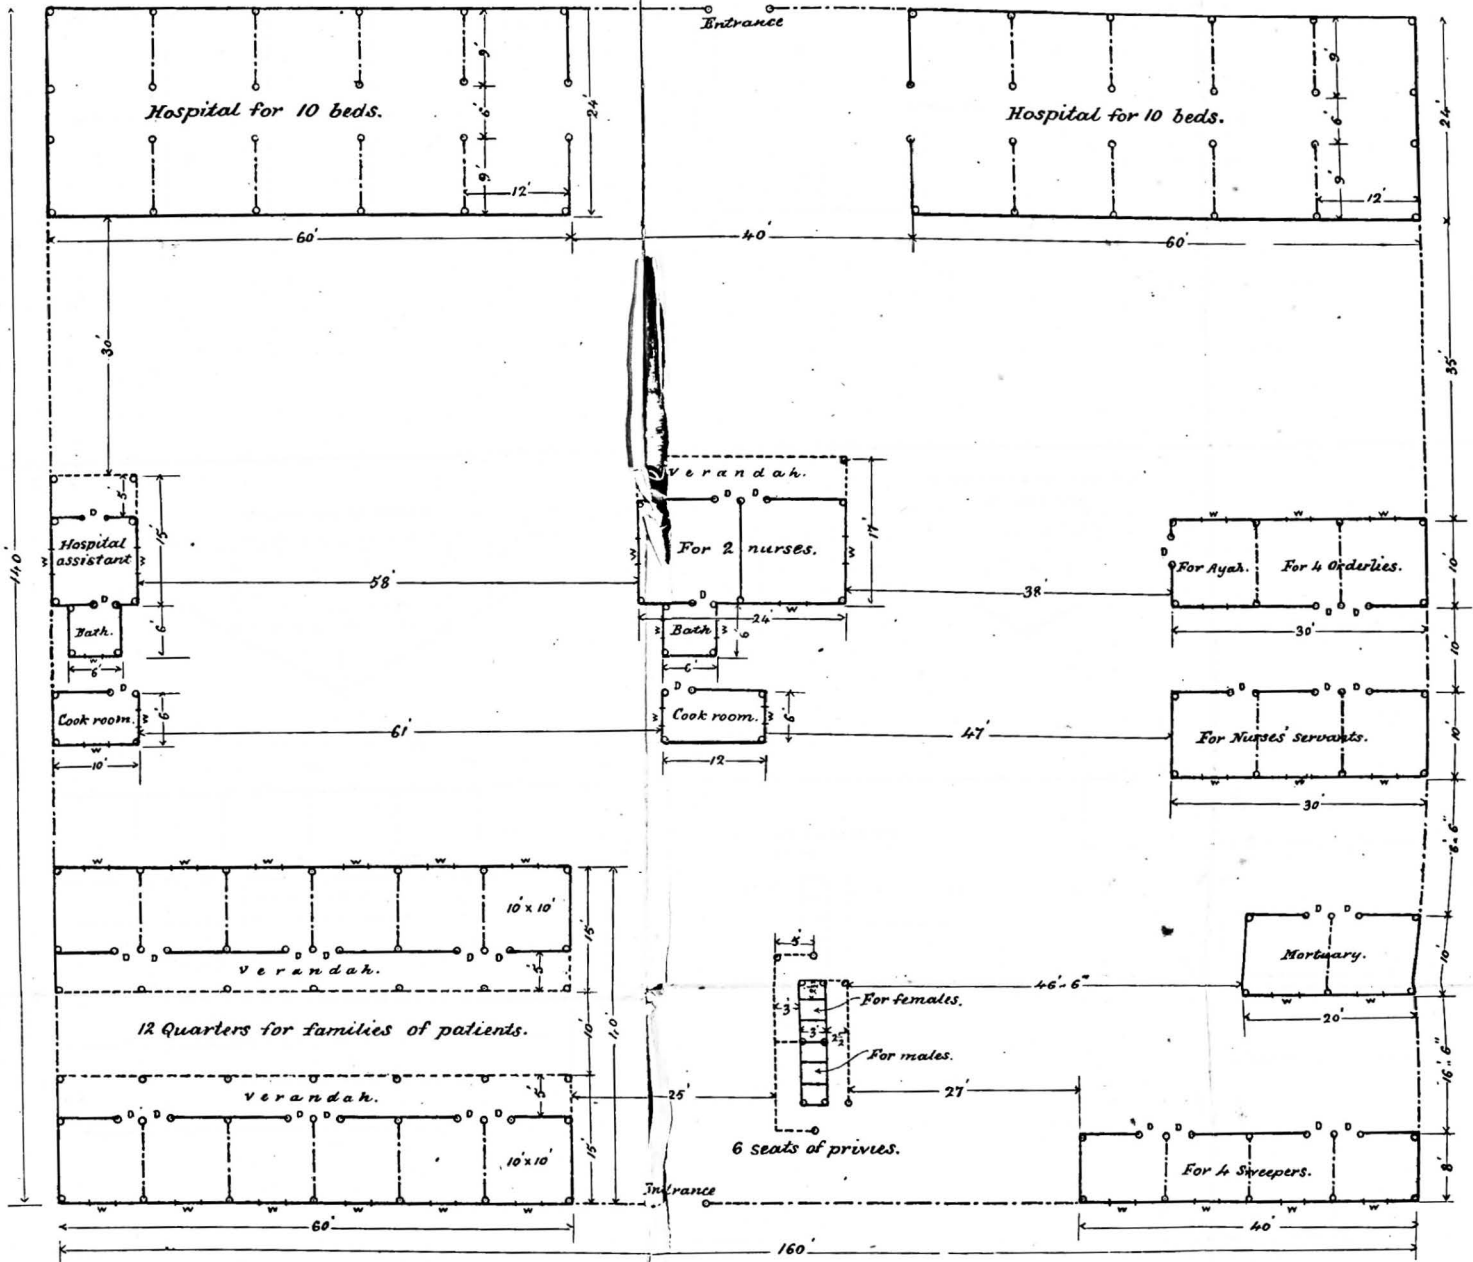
Entrance

Hospital for 10 beds.

9'
6'
9'
12'
24'

Hospital for 10 beds.

9'
6'
9'
12'
24'

60'
40'
60'

30'

35'

140'

Verandah.

Hospital assistant

5'
15'
6'
D
W
3

Bath.
6'

58'

For 2 nurses.

17'
24'
W
D

Bath
6'
6'

38'

For Ayah.

For 4 Orderlies.

10'
30'

10'

Cook room.
6'
10'

61'

Cook room.
6'
12

47'

For Nurses' servants.

10'
30'

6'6"

10'x10'

15'

Verandah.

5'

12 Quarters for families of patients.

10'
40'

Verandah.

5'

10'x10'

15'

60'

5'

For females.
3'
3'
$2\frac{1}{2}$'

For males.

46'-6"

Mortuary.

10'
20'

16'6"

25'

27'

6 Seats of privies.

For 4 Sweepers.

8'
40'

Entrance

160'